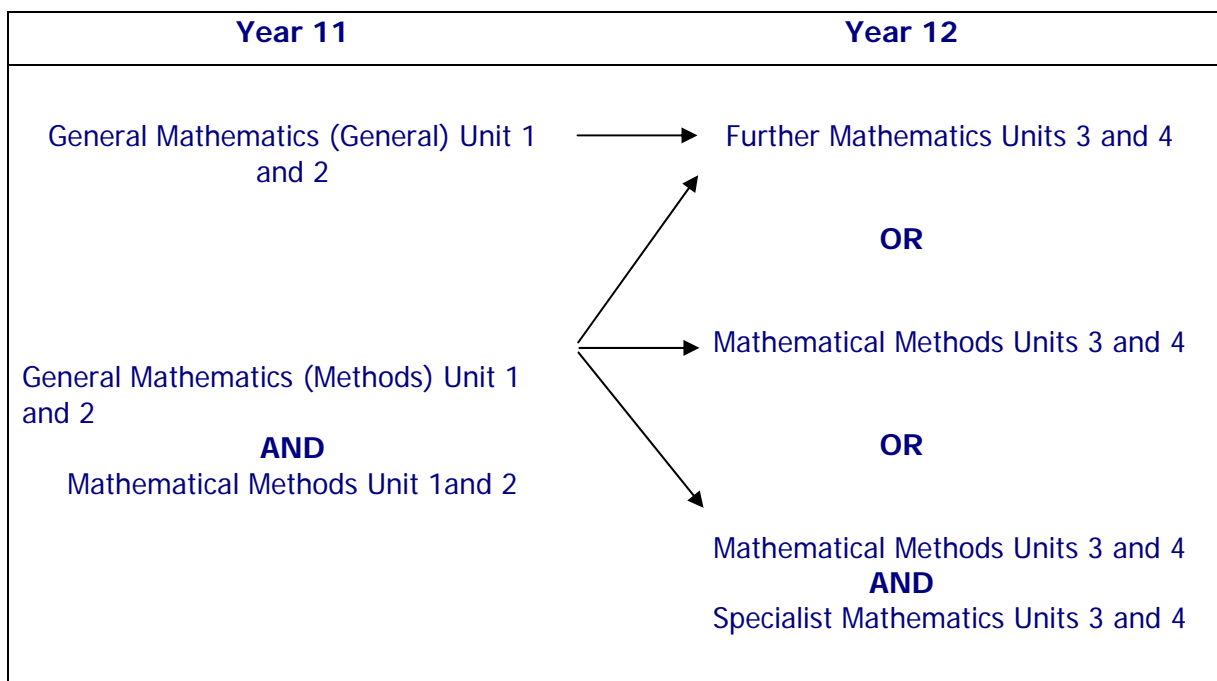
| Year 11 | Year 12 |
|---|---|
| General Mathematics (General) Unit 1 and 2 | Further Mathematics Units 3 and 4 |
| | OR |
| General Mathematics (Methods) Unit 1 and 2 AND Mathematical Methods Unit 1and 2 | Mathematical Methods Units 3 and 4 |
| | OR |
| | Mathematical Methods Units 3 and 4 AND Specialist Mathematics Units 3 and 4 |